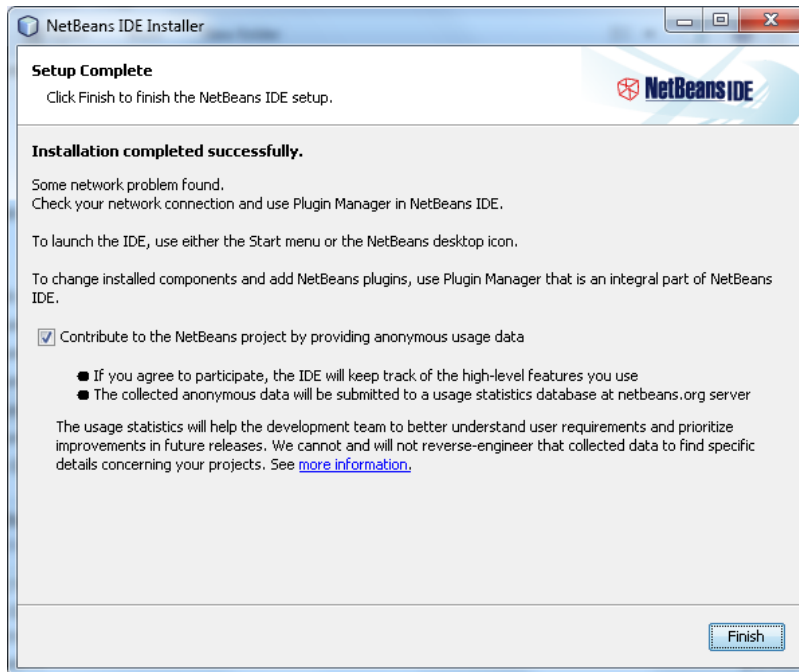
NetBeans IDE Installer

Setup Complete
Click Finish to finish the NetBeans IDE setup.

NetBeans IDE

Installation completed successfully.

Some network problem found.
Check your network connection and use Plugin Manager in NetBeans IDE.

To launch the IDE, use either the Start menu or the NetBeans desktop icon.

To change installed components and add NetBeans plugins, use Plugin Manager that is an integral part of NetBeans IDE.

Contribute to the NetBeans project by providing anonymous usage data

- If you agree to participate, the IDE will keep track of the high-level features you use
- The collected anonymous data will be submitted to a usage statistics database at netbeans.org server

The usage statistics will help the development team to better understand user requirements and prioritize improvements in future releases. We cannot and will not reverse-engineer that collected data to find specific details concerning your projects. See more information.

Finish